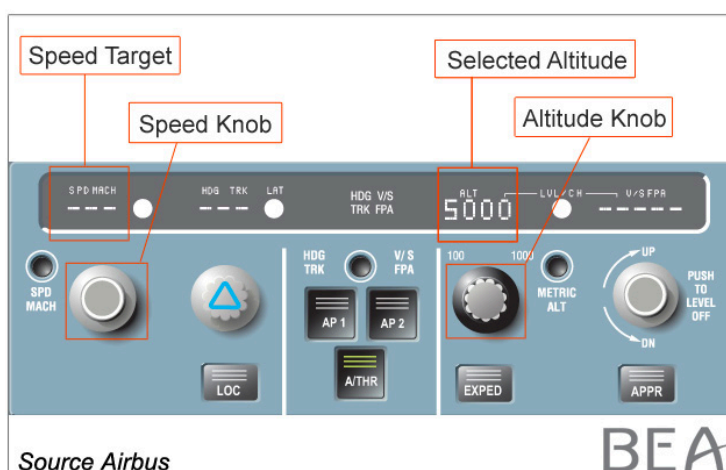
Speed Target

Speed Knob

Selected Altitude

Altitude Knob

SPD MACH
---
HDG TRK
---
LAT
HDG V/S
TRK FPA
ALT
5000
LVL/CH
V/S FPA
-----

SPD
MACH

HDG
TRK

V/S
FPA

100
1000

UP
PUSH
TO
LEVEL
OFF
DN

METRIC
ALT

AP 1
AP 2
A/THR

LOC
EXPED
APPR

Source Airbus

BEA